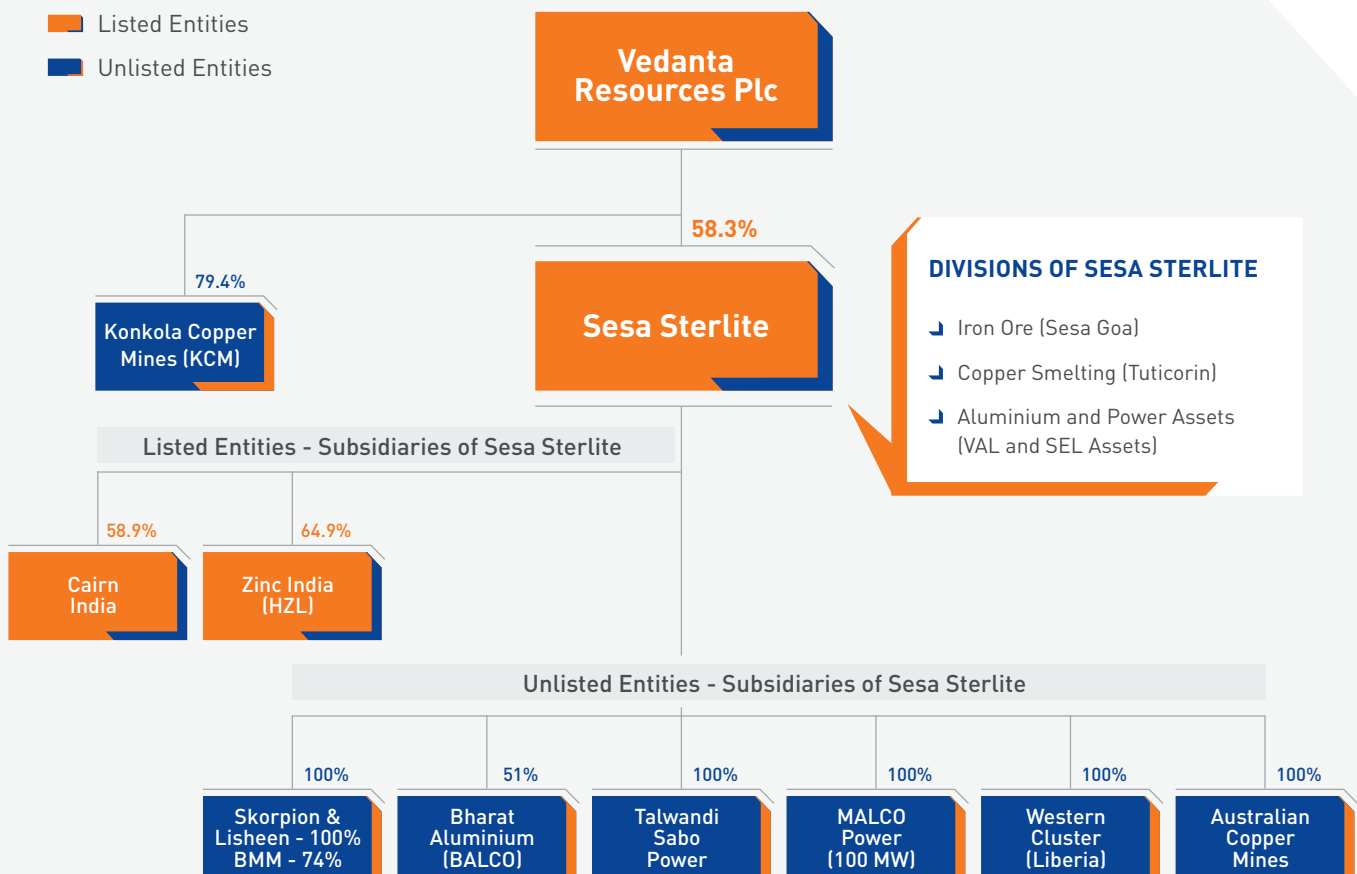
Listed Entities

Unlisted Entities

Vedanta Resources Plc

58.3%

79.4%

Konkola Copper Mines (KCM)

Sesa Sterlite

DIVISIONS OF SESA STERLITE

Iron Ore (Sesa Goa)

Copper Smelting (Tuticorin)

Aluminium and Power Assets (VAL and SEL Assets)

Listed Entities - Subsidiaries of Sesa Sterlite

58.9%

Cairn India

64.9%

Zinc India (HZL)

Unlisted Entities - Subsidiaries of Sesa Sterlite

100%

Skorpion & Lisheen - 100% BMM - 74%

51%

Bharat Aluminium (BALCO)

100%

Talwandi Sabo Power

100%

MALCO Power (100 MW)

100%

Western Cluster (Liberia)

100%

Australian Copper Mines